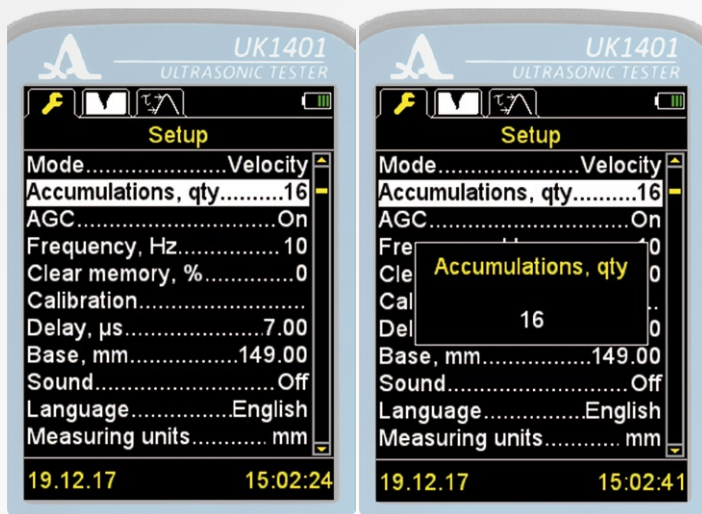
UK1401
ULTRASONIC TESTER

Setup

Mode......................Velocity
Accumulations, qty..........16
AGC..............................On
Frequency, Hz...............10
Clear memory, %.............0
Calibration..........................
Delay, µs......................7.00
Base, mm................149.00
Sound...........................Off
Language...............English
Measuring units........... mm

19.12.17 15:02:24

UK1401
ULTRASONIC TESTER

Setup

Mode......................Velocity
Accumulations, qty..........16
AGC..............................On
Fre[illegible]0
Cle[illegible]0
Cal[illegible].
Del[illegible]0

Accumulations, qty

16

Base, mm................149.00
Sound...........................Off
Language...............English
Measuring units........... mm

19.12.17 15:02:41